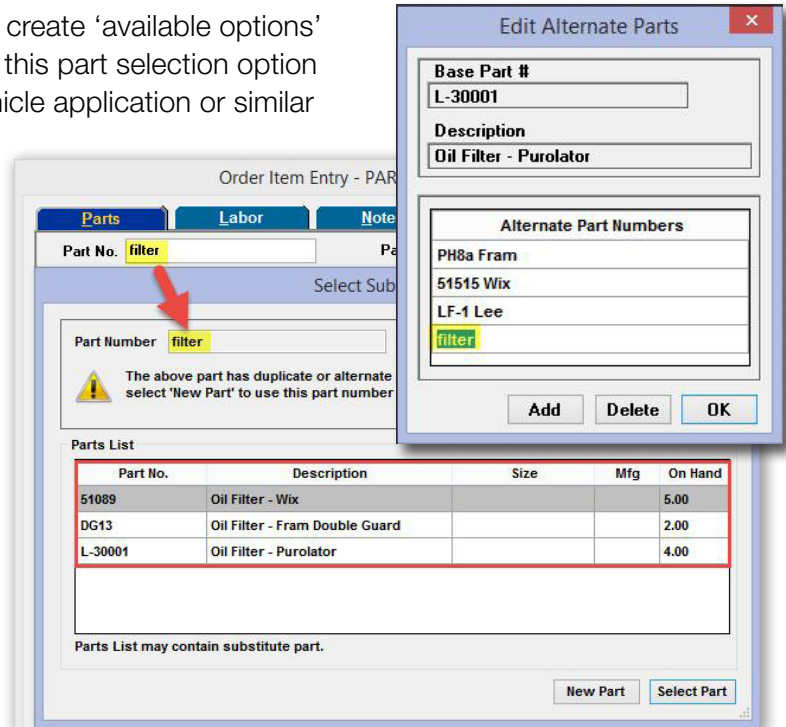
create 'available options' this part selection option nicle application or similar

Edit Alternate Parts

Base Part #

L-30001

Description

Oil Filter - Purolator

Alternate Part Numbers

PH8a Fram

51515 Wix

LF-1 Lee

filter

Add

Delete

OK

Order Item Entry - PAR

Parts

Labor

Note

Part No. filter

Pa

Select Sub

Part Number filter

The above part has duplicate or alternate select 'New Part' to use this part number

Parts List

| Part No. | Description | Size | Mfg | On Hand |
|---|---|---|---|---|
| 51089 | Oil Filter - Wix | | | 5.00 |
| DG13 | Oil Filter - Fram Double Guard | | | 2.00 |
| L-30001 | Oil Filter - Purolator | | | 4.00 |

Parts List may contain substitute part.

New Part

Select Part